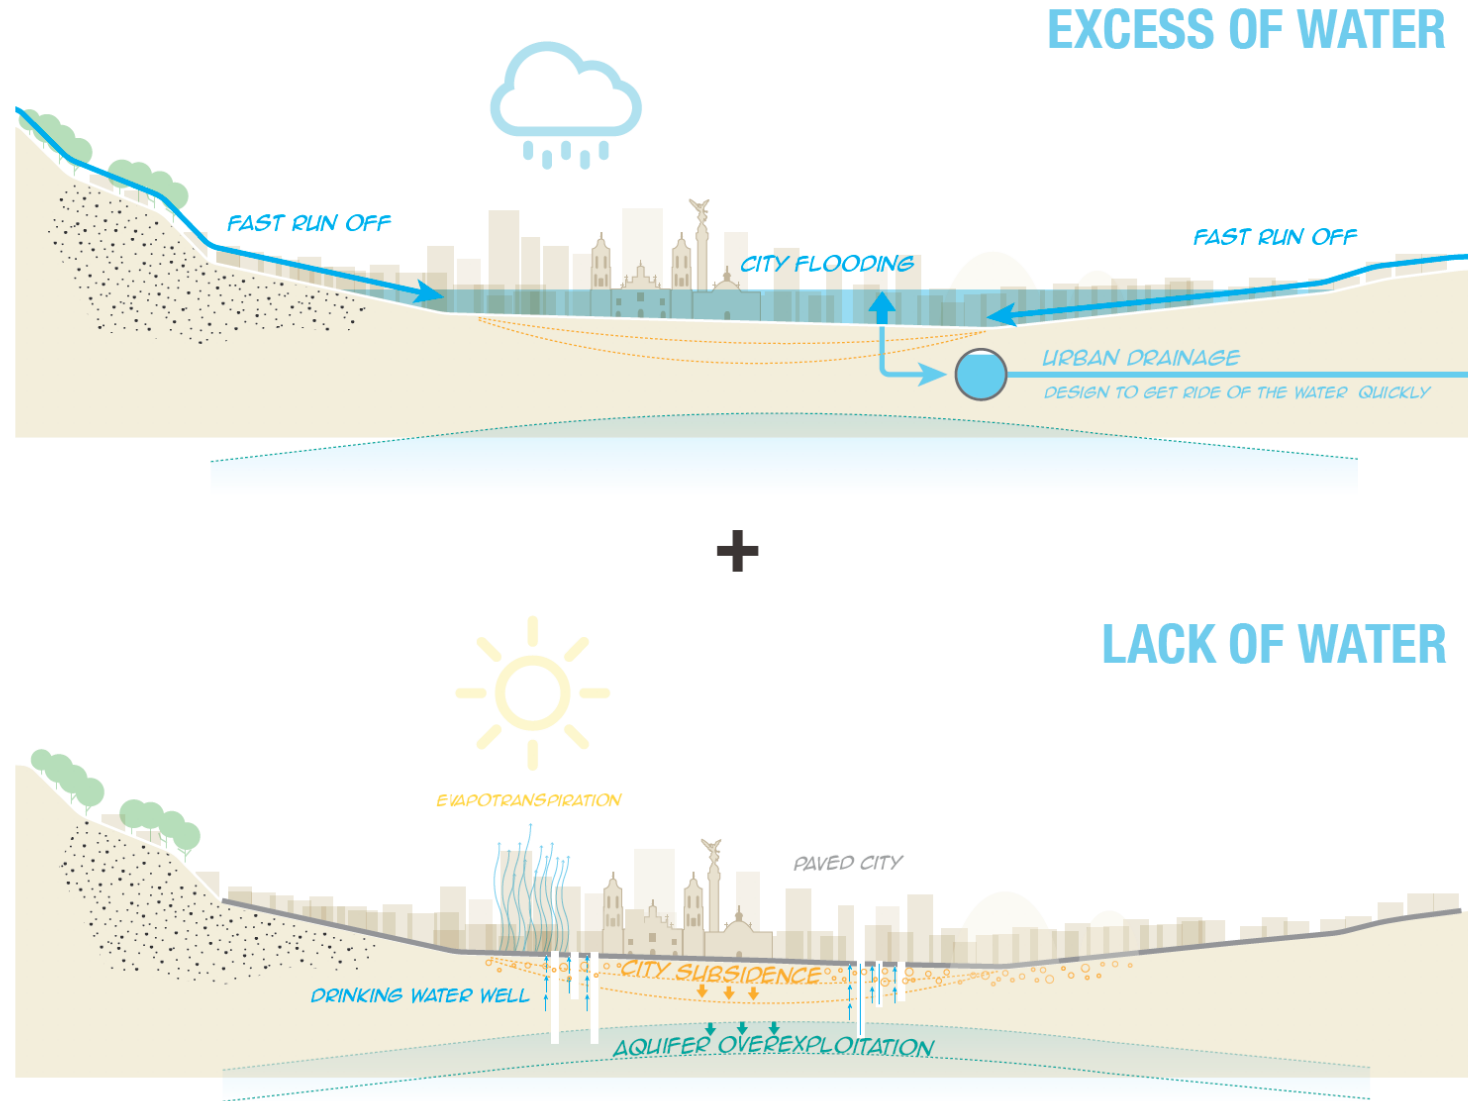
EXCESS OF WATER

FAST RUN OFF

CITY FLOODING

FAST RUN OFF

URBAN DRAINAGE

DESIGN TO GET RIDE OF THE WATER QUICKLY

+

LACK OF WATER

EVAPOTRANSPIRATION

PAVED CITY

CITY SUBSIDENCE

DRINKING WATER WELL

AQUIFER OVEREXPLOITATION